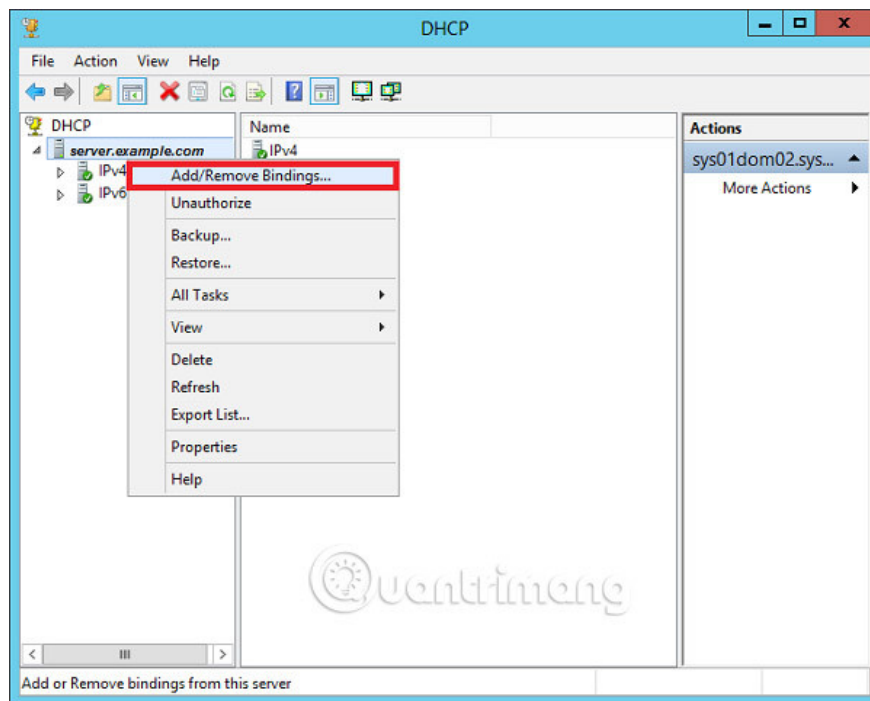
DHCP

File Action View Help

DHCP
server.example.com
IPv4
IPv6

Name
IPv4

Add/Remove Bindings...
Unauthorize
Backup...
Restore...
All Tasks
View
Delete
Refresh
Export List...
Properties
Help

Actions
sys01dom02.sys...
More Actions

Quantrimang

Add or Remove bindings from this server